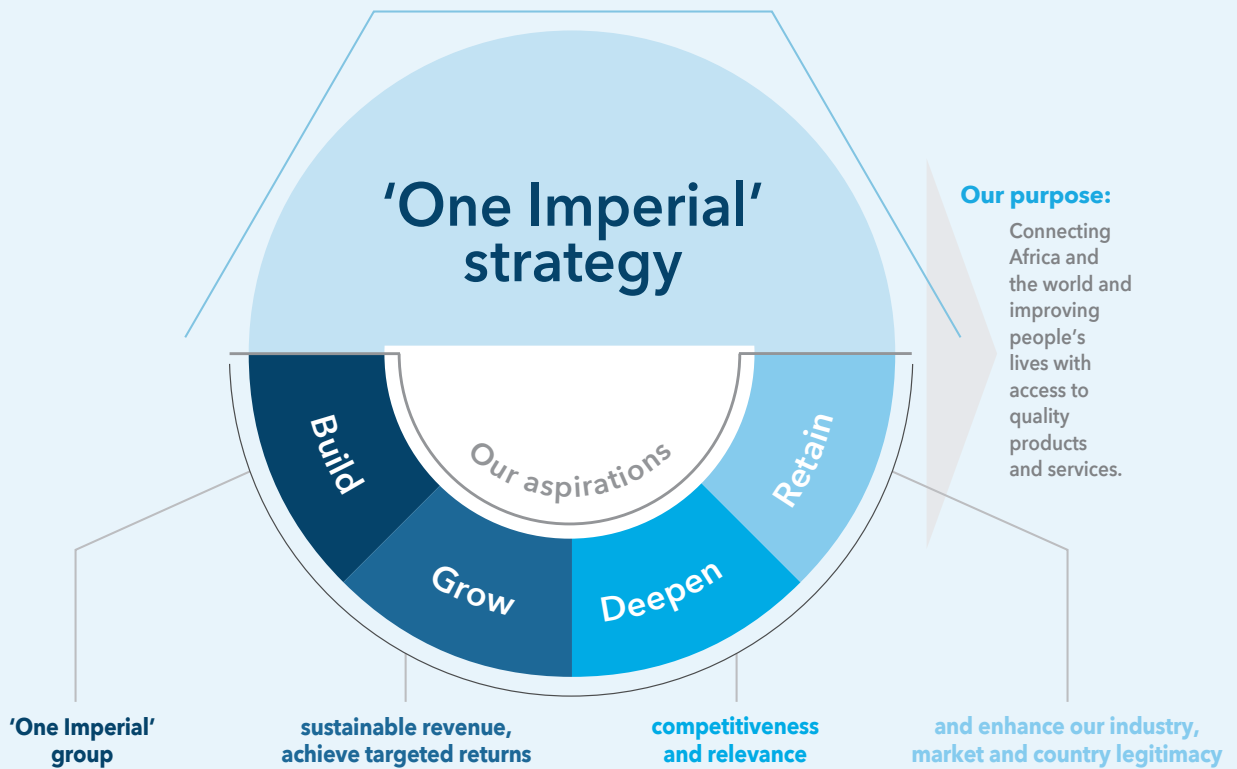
'One Imperial' strategy

Our purpose:

Connecting Africa and the world and improving people's lives with access to quality products and services.

Our aspirations

Build

Grow

Deepen

Retain

'One Imperial' group

sustainable revenue, achieve targeted returns

competitiveness and relevance

and enhance our industry, market and country legitimacy